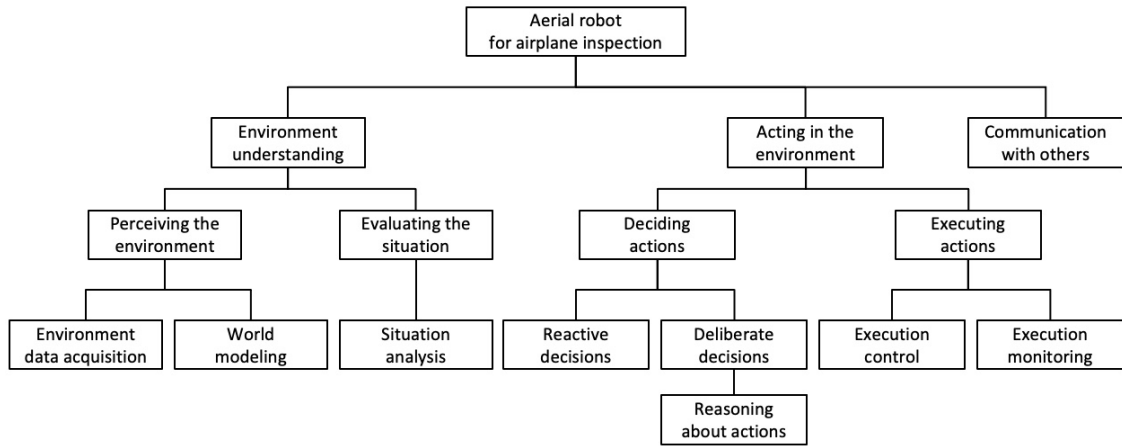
Aerial robot for airplane inspection

Environment understanding

Acting in the environment

Communication with others

Perceiving the environment

Evaluating the situation

Deciding actions

Executing actions

Environment data acquisition

World modeling

Situation analysis

Reactive decisions

Deliberate decisions

Execution control

Execution monitoring

Reasoning about actions